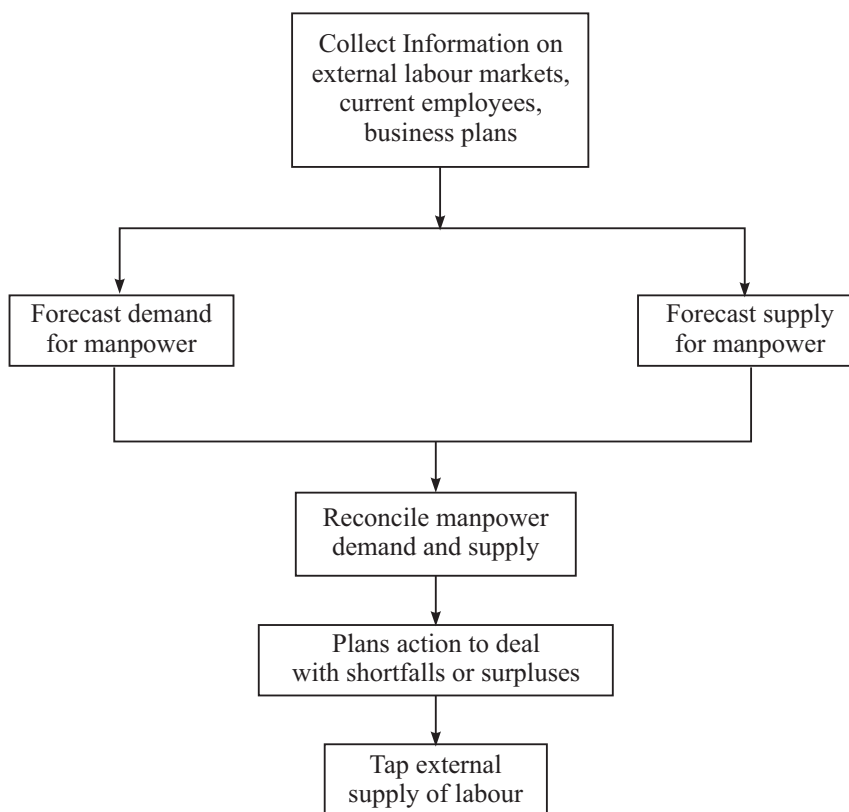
Collect Information on external labour markets, current employees, business plans

Forecast demand for manpower

Forecast supply for manpower

Reconcile manpower demand and supply

Plans action to deal with shortfalls or surpluses

Tap external supply of labour